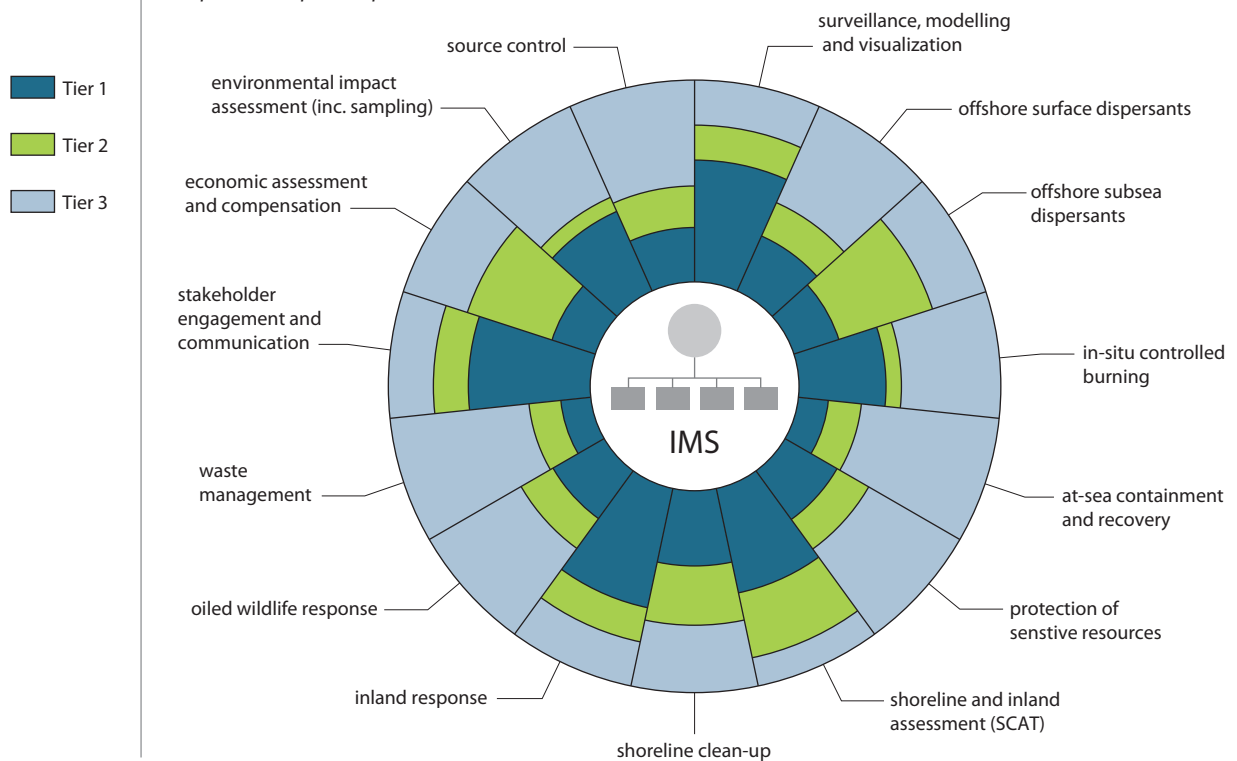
Tier 1

Tier 2

Tier 3

source control

surveillance, modelling and visualization

environmental impact assessment (inc. sampling)

offshore surface dispersants

economic assessment and compensation

offshore subsea dispersants

stakeholder engagement and communication

in-situ controlled burning

IMS

waste management

at-sea containment and recovery

oiled wildlife response

protection of senstive resources

inland response

shoreline and inland assessment (SCAT)

shoreline clean-up